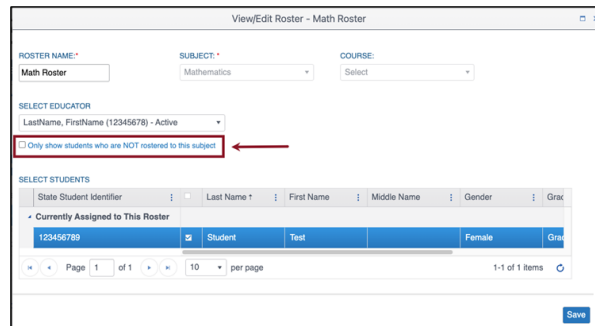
View/Edit Roster - Math Roster

ROSTER NAME:*
Math Roster

SUBJECT: *
Mathematics

COURSE:
Select

SELECT EDUCATOR
LastName, FirstName (12345678) - Active

Only show students who are NOT rostered to this subject

SELECT STUDENTS

| State Student Identifier | | Last Name ↑ | First Name | Middle Name | Gender | Grad |
|---|---|---|---|---|---|---|
| Currently Assigned to This Roster | | | | | | |
| 123456789 | ☑ | Student | Test | | Female | Grad |

Page 1 of 1 10 per page 1-1 of 1 items

Save